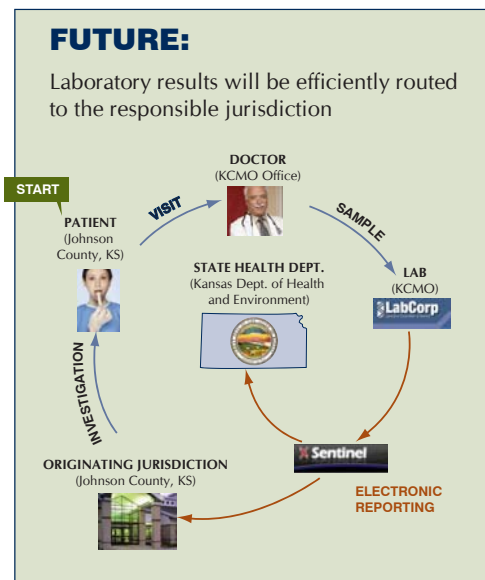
FUTURE:

Laboratory results will be efficiently routed to the responsible jurisdiction

START

PATIENT (Johnson County, KS)

VISIT

DOCTOR (KCMO Office)

SAMPLE

LAB (KCMO)

LabCorp

STATE HEALTH DEPT. (Kansas Dept. of Health and Environment)

Sentinel

ELECTRONIC REPORTING

ORIGINATING JURISDICTION (Johnson County, KS)

INVESTIGATION